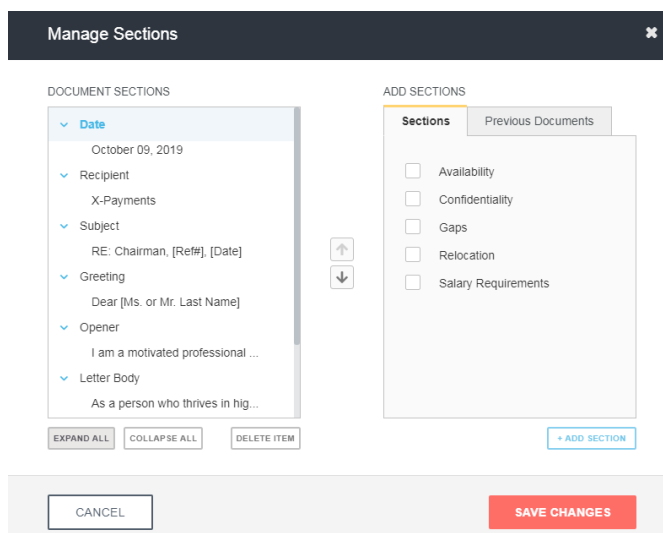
Manage Sections

DOCUMENT SECTIONS

Date
October 09, 2019
Recipient
X-Payments
Subject
RE: Chairman, [Ref#], [Date]
Greeting
Dear [Ms. or Mr. Last Name]
Opener
I am a motivated professional ...
Letter Body
As a person who thrives in hig...

EXPAND ALL
COLLAPSE ALL
DELETE ITEM

ADD SECTIONS

Sections
Previous Documents

Availability
Confidentiality
Gaps
Relocation
Salary Requirements

+ ADD SECTION

CANCEL
SAVE CHANGES